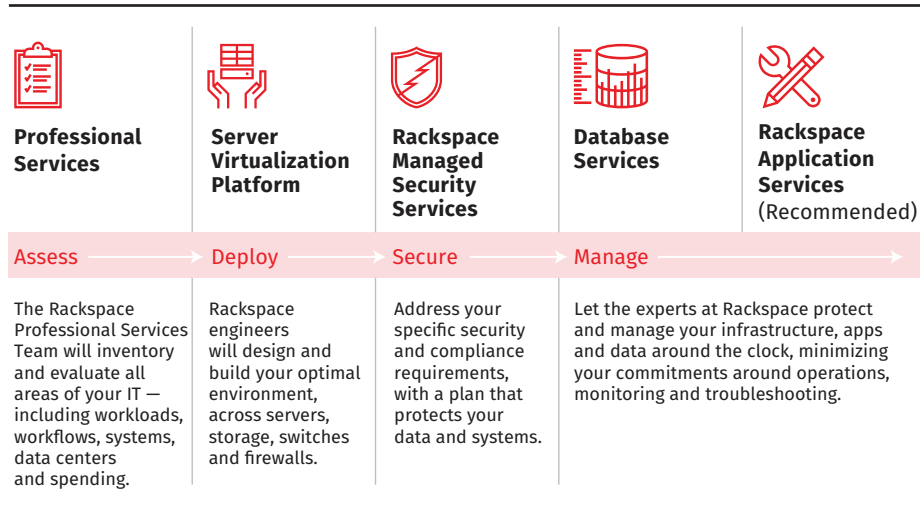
Professional Services

Server Virtualization Platform

Rackspace Managed Security Services

Database Services

Rackspace Application Services (Recommended)

Assess

Deploy

Secure

Manage

The Rackspace Professional Services Team will inventory and evaluate all areas of your IT — including workloads, workflows, systems, data centers and spending.

Rackspace engineers will design and build your optimal environment, across servers, storage, switches and firewalls.

Address your specific security and compliance requirements, with a plan that protects your data and systems.

Let the experts at Rackspace protect and manage your infrastructure, apps and data around the clock, minimizing your commitments around operations, monitoring and troubleshooting.